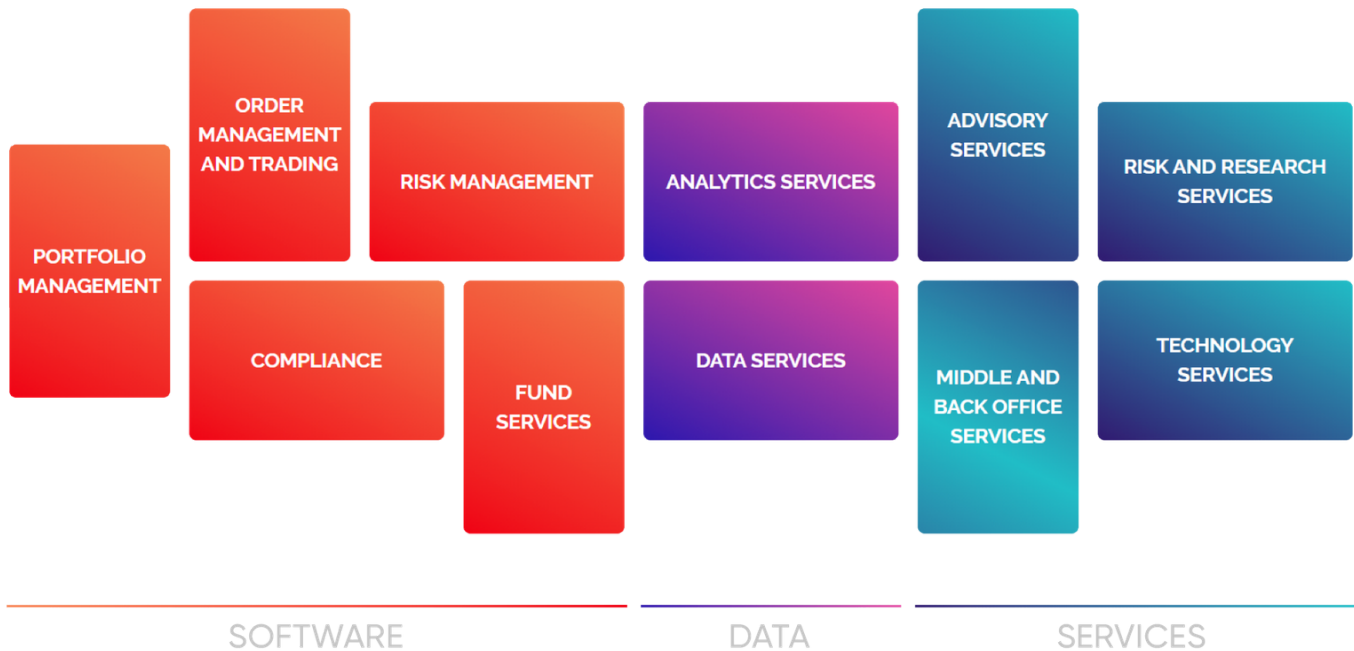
ORDER MANAGEMENT AND TRADING

RISK MANAGEMENT

PORTFOLIO MANAGEMENT

COMPLIANCE

FUND SERVICES

ANALYTICS SERVICES

DATA SERVICES

ADVISORY SERVICES

RISK AND RESEARCH SERVICES

MIDDLE AND BACK OFFICE SERVICES

TECHNOLOGY SERVICES

SOFTWARE

DATA

SERVICES